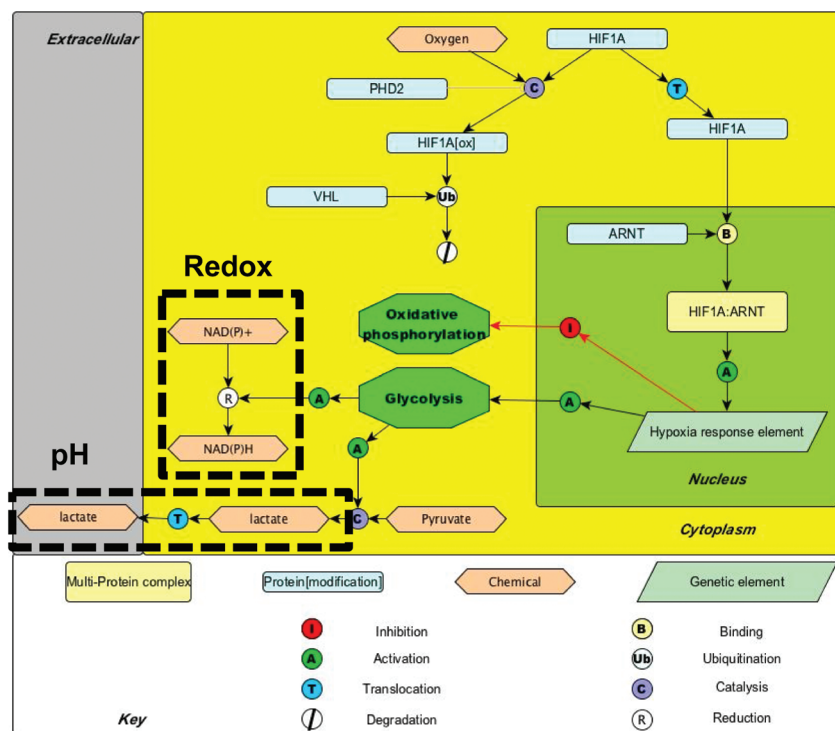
Extracellular

Oxygen

HIF1A

PHD2

C

T

HIF1A

HIF1A[ox]

VHL

Ub

ARNT

B

Redox

NAD(P)+

Oxidative phosphorylation

I

HIF1A:ARNT

A

R

A

Glycolysis

A

Hypoxia response element

NAD(P)H

A

pH

Nucleus

lactate

T

lactate

C

Pyruvate

Cytoplasm

Multi-Protein complex

Protein[modification]

Chemical

Genetic element

I Inhibition

B Binding

A Activation

Ub Ubiquitination

T Translocation

C Catalysis

Key

Degradation

R Reduction